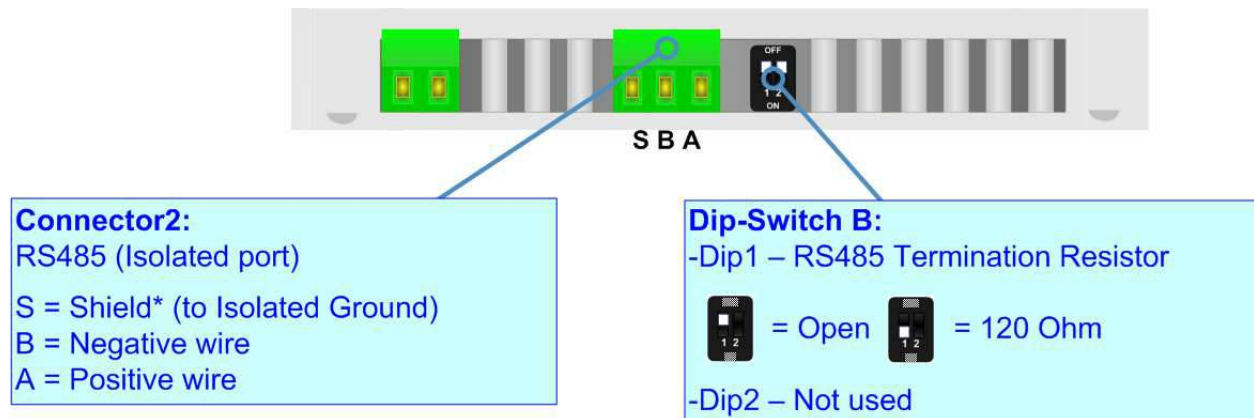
OFF
1 2
ON

S B A

Connector2:
RS485 (Isolated port)

S = Shield* (to Isolated Ground)
B = Negative wire
A = Positive wire

Dip-Switch B:
-Dip1 – RS485 Termination Resistor

1 2 = Open 1 2 = 120 Ohm

-Dip2 – Not used